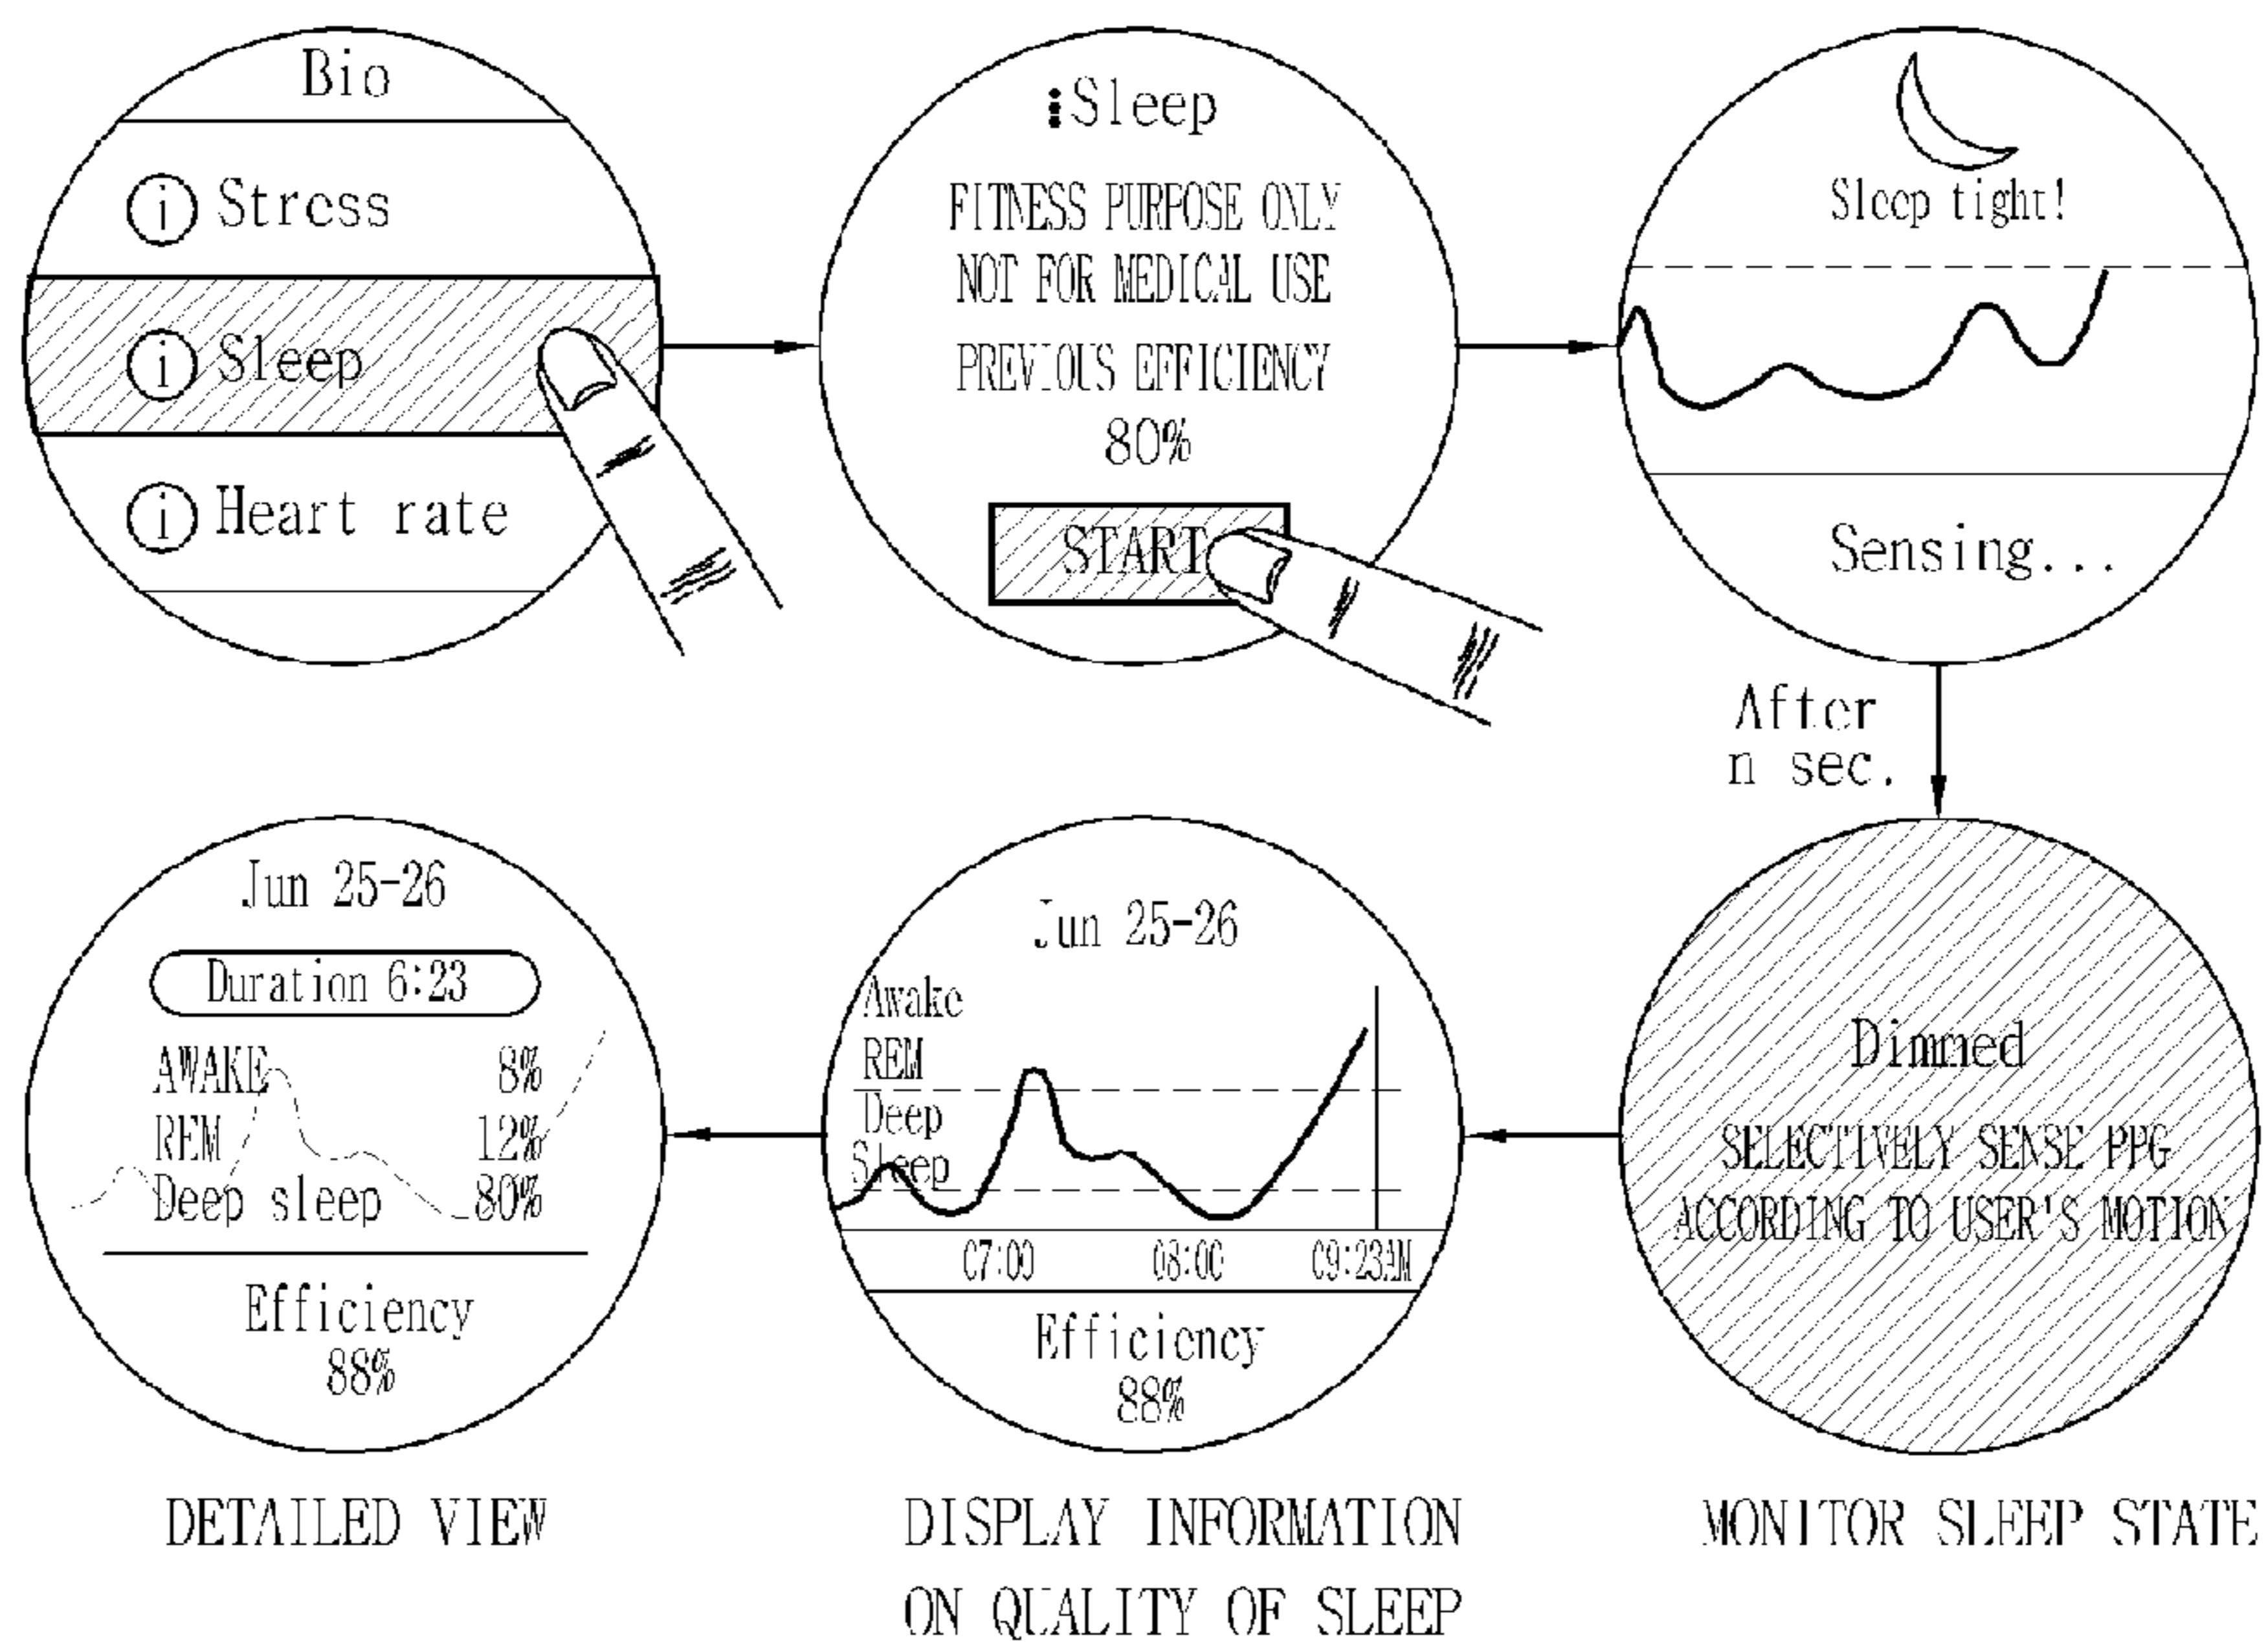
Bio

i Stress

i Sleep

i Heart rate

i Sleep

FITNESS PURPOSE ONLY
NOT FOR MEDICAL USE

PREVIOUS EFFICIENCY
80%

START

Sleep tight!

Sensing...

After
n sec.

Jun 25-26

Duration 6:23

AWAKE 8%
REM 12%
Deep sleep 80%

Efficiency
88%

Jun 25-26

Awake
REM
Deep
Sleep

07:00 08:00 09:23AM

Efficiency
88%

Dimmed

SELECTIVELY SENSE PPG
ACCORDING TO USER'S MOTION

DETAILED VIEW

DISPLAY INFORMATION
ON QUALITY OF SLEEP

MONITOR SLEEP STATE